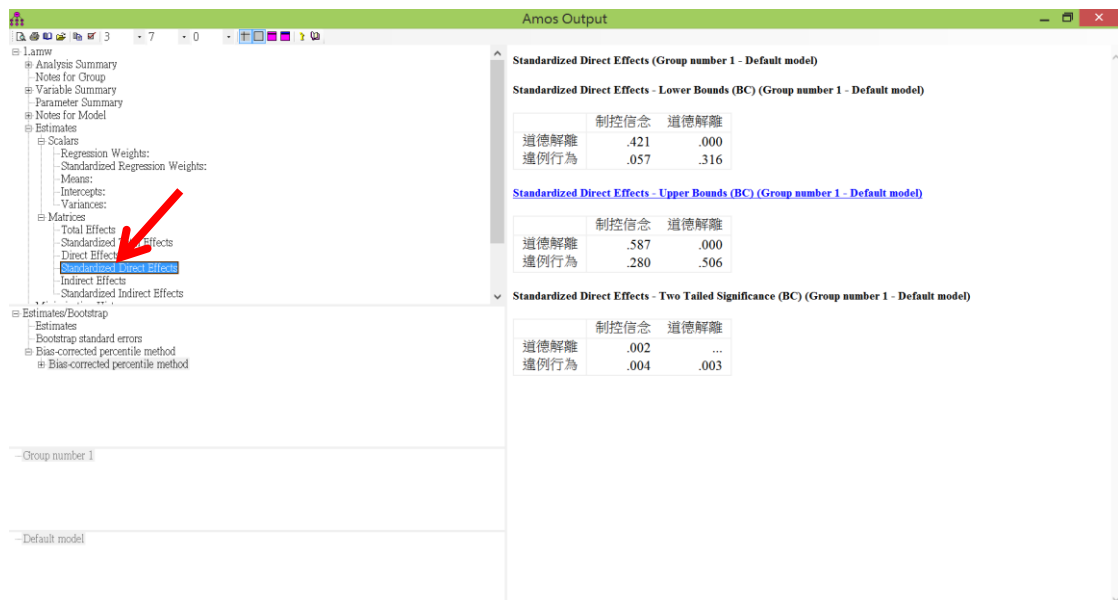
Amos Output

3 7 0

1.amw
Analysis Summary
Notes for Group
Variable Summary
Parameter Summary
Notes for Model
Estimates
Scalars
Regression Weights:
Standardized Regression Weights:
Means:
Intercepts:
Variances:
Matrices
Total Effects
Standardized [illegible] Effects
Direct Effects
Standardized Direct Effects
Indirect Effects
Standardized Indirect Effects

Estimates/Bootstrap
Estimates
Bootstrap standard errors
Bias-corrected percentile method
Bias-corrected percentile method

Group number 1

Default model

Standardized Direct Effects (Group number 1 - Default model)

Standardized Direct Effects - Lower Bounds (BC) (Group number 1 - Default model)

| | 制控信念 | 道德解離 |
|---|---|---|
| 道德解離 | .421 | .000 |
| 違例行為 | .057 | .316 |

Standardized Direct Effects - Upper Bounds (BC) (Group number 1 - Default model)

| | 制控信念 | 道德解離 |
|---|---|---|
| 道德解離 | .587 | .000 |
| 違例行為 | .280 | .506 |

Standardized Direct Effects - Two Tailed Significance (BC) (Group number 1 - Default model)

| | 制控信念 | 道德解離 |
|---|---|---|
| 道德解離 | .002 | ... |
| 違例行為 | .004 | .003 |